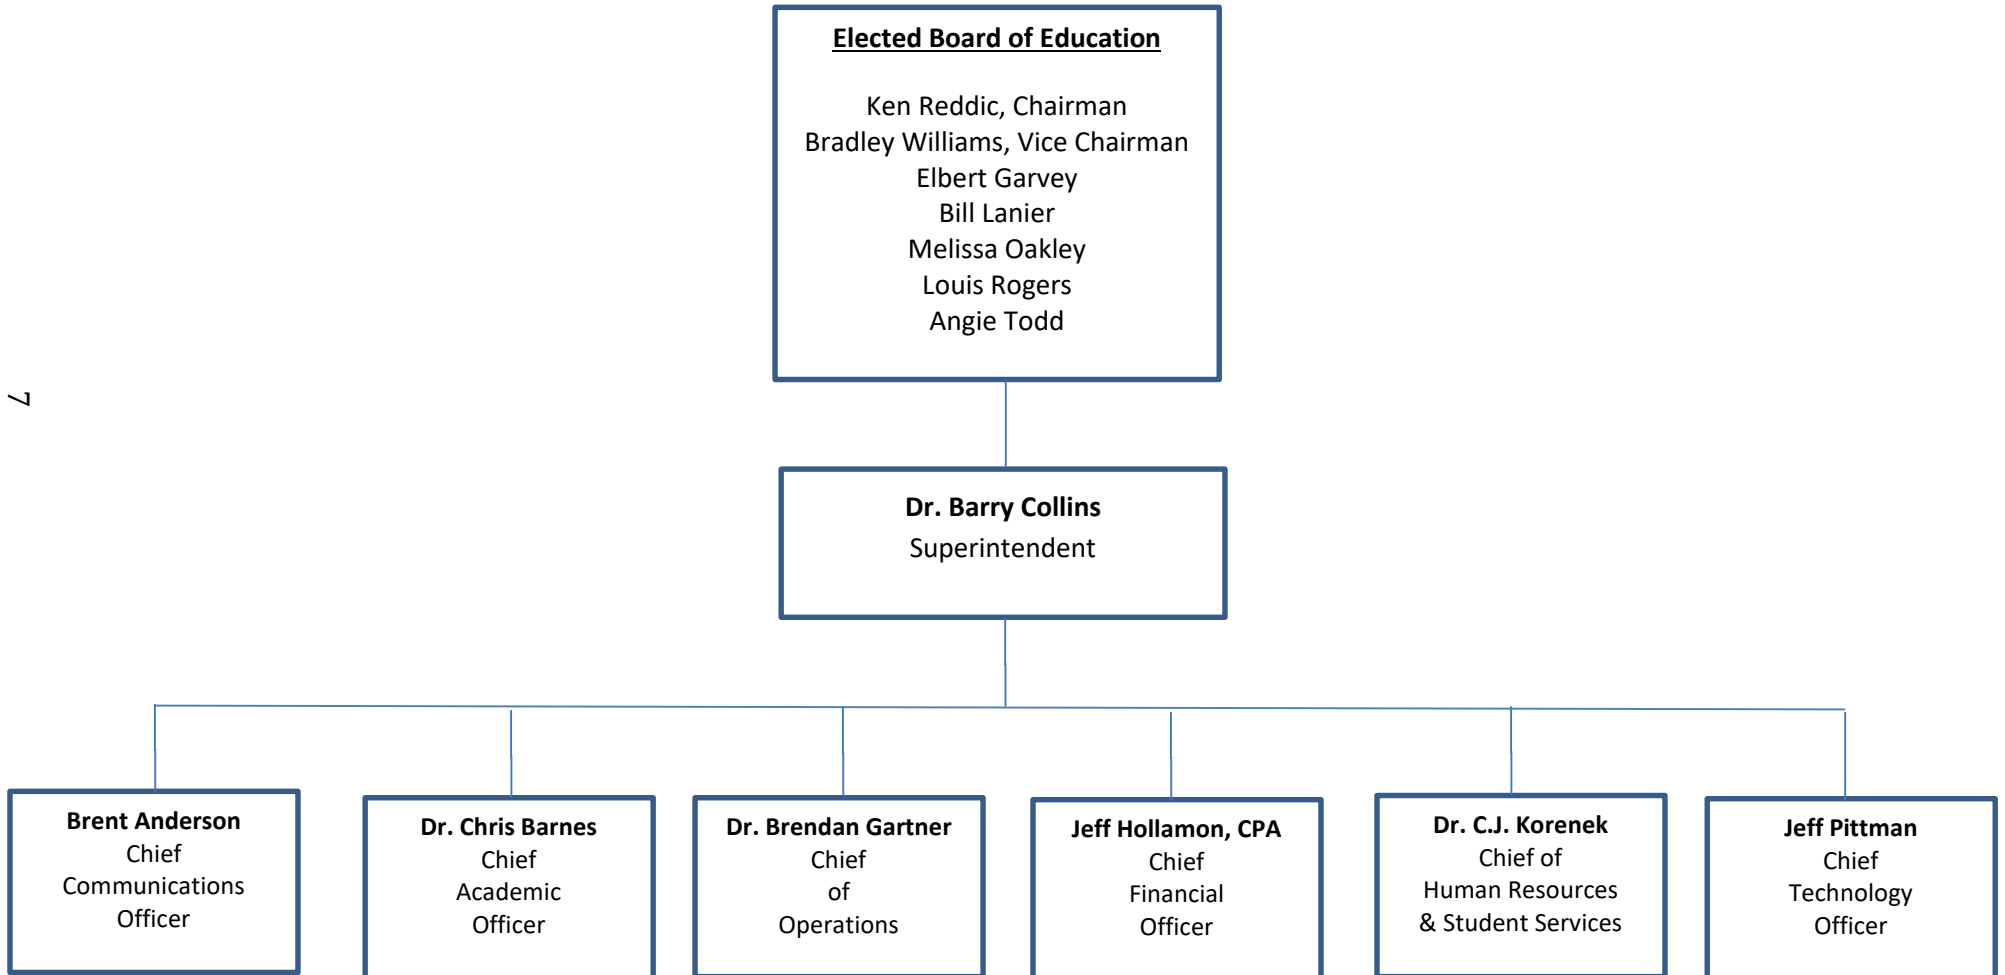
Elected Board of Education

Ken Reddic, Chairman
Bradley Williams, Vice Chairman
Elbert Garvey
Bill Lanier
Melissa Oakley
Louis Rogers
Angie Todd

7

Dr. Barry Collins
Superintendent

Brent Anderson
Chief
Communications
Officer

Dr. Chris Barnes
Chief
Academic
Officer

Dr. Brendan Gartner
Chief
of
Operations

Jeff Hollamon, CPA
Chief
Financial
Officer

Dr. C.J. Korenek
Chief of
Human Resources
& Student Services

Jeff Pittman
Chief
Technology
Officer